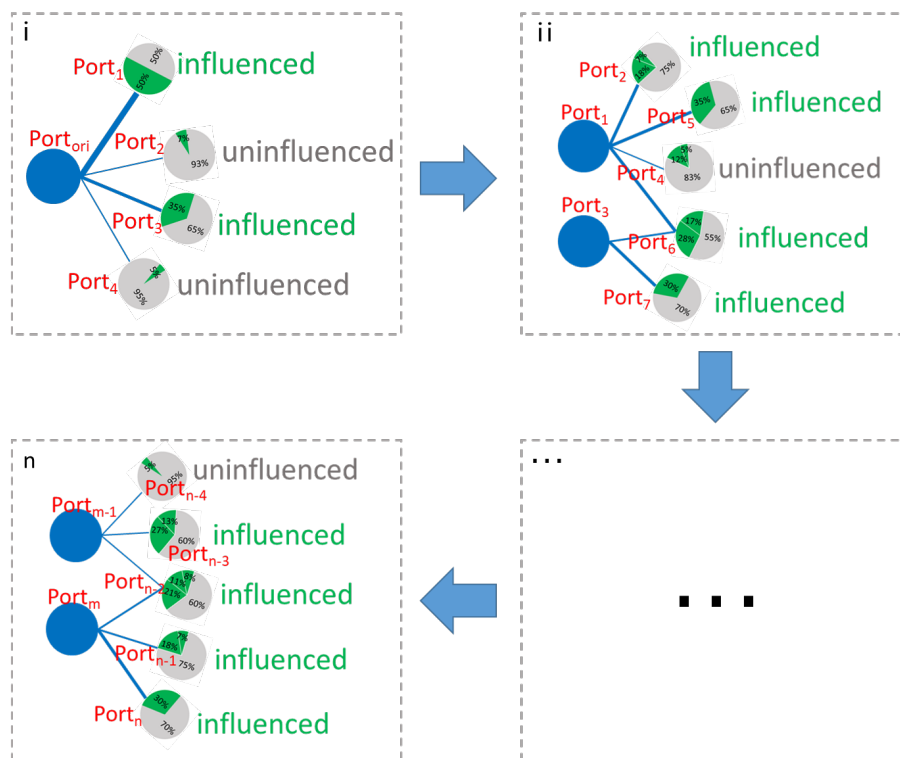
i

$Port_1$ 50% 50% influenced

$Port_{ori}$

$Port_2$ 7% 93% uninfluenced

$Port_3$ 35% 65% influenced

$Port_4$ 5% 95% uninfluenced

ii

$Port_2$ 7% 18% 75% influenced

$Port_1$

$Port_5$ 35% 65% influenced

5% 12% $Port_4$ 83% uninfluenced

$Port_3$

17% $Port_6$ 28% 55% influenced

$Port_7$ 30% 70% influenced

n

5% 95% uninfluenced

$Port_{m-1}$ $Port_{n-4}$

13% 27% 60% influenced

$Port_{n-3}$

$Port_m$

$Port_{n-2}$ 11% 8% 21% 60% influenced

7% 18% $Port_{n-1}$ 75% influenced

$Port_n$ 30% 70% influenced

...

...